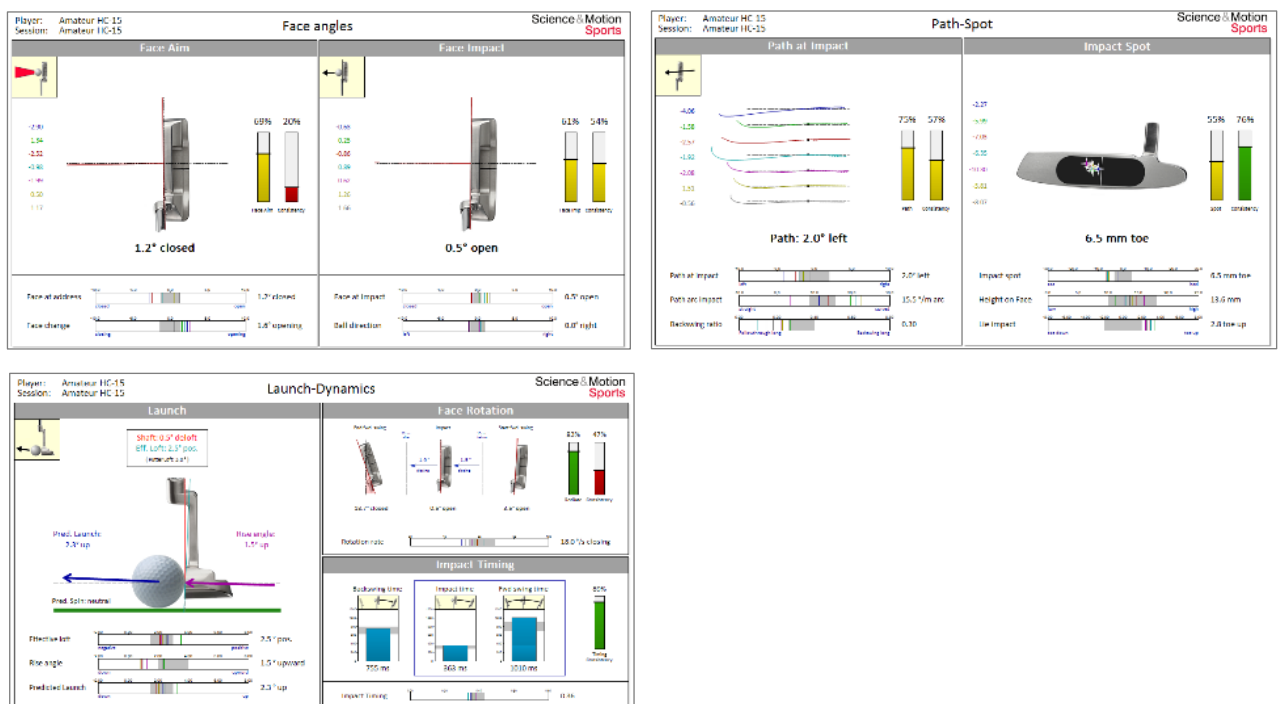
Player: Amateur HC-15
Session: Amateur HC-15

Face angles

Science&Motion Sports

Face Aim

69% 20%

1.2° closed

Face Impact

61% 54%

0.5° open

Face at address 1.2° closed

Face change 1.6° opening

Face at impact 0.5° open

Ball direction 0.0° right

Player: Amateur HC-15
Session: Amateur HC-15

Path-Spot

Science&Motion Sports

Path at Impact

75% 57%

Path: 2.0° left

Impact Spot

55% 76%

6.5 mm toe

Path at impact 2.0° left

Path arc impact 15.5 °/m arc

Backswing ratio 0.30

Impact spot 6.5 mm toe

Height on Face 13.6 mm

Lie impact 2.8 toe up

Player: Amateur HC-15
Session: Amateur HC-15

Launch-Dynamics

Science&Motion Sports

Launch

Shaft: 0.5° deloft
Eff. Loft: 2.5° pos.

Pred. Launch: 2.3° up

Rise angle: 1.5° up

Pred. Spin: neutral

Effective loft 2.5° pos.

Rise angle 1.5° upward

Predicted Launch 2.3° up

Face Rotation

82% 47%

Rotation rate 18.0°/s closing

Impact Timing

Backswing time 750 ms

Impact time 363 ms

Fwd swing time 1010 ms

80%

Impact Timing 11.6%